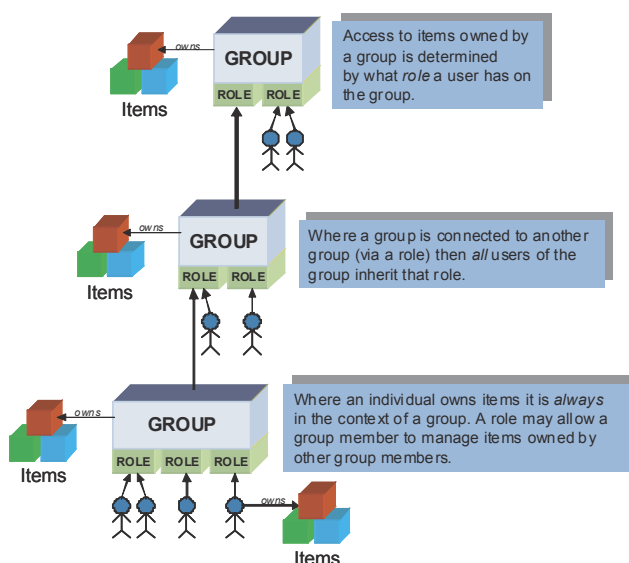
owns

GROUP

ROLE ROLE

Items

Access to items owned by a group is determined by what *role* a user has on the group.

owns

GROUP

ROLE ROLE

Items

Where a group is connected to another group (via a role) then *all* users of the group inherit that role.

owns

GROUP

ROLE ROLE ROLE

Items

Where an individual owns items it is *always* in the context of a group. A role may allow a group member to manage items owned by other group members.

owns

Items